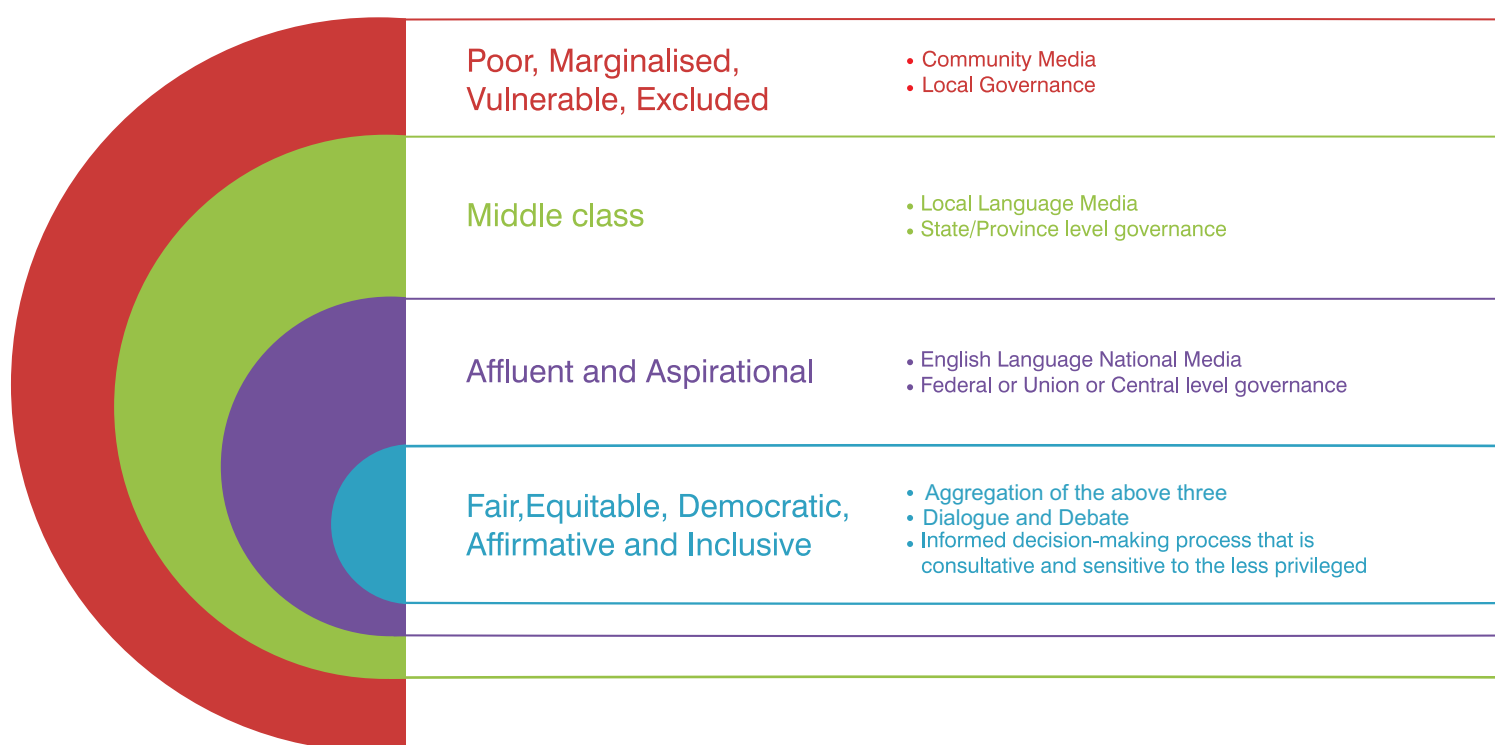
Poor, Marginalised, Vulnerable, Excluded

• Community Media
• Local Governance

Middle class

• Local Language Media
• State/Province level governance

Affluent and Aspirational

• English Language National Media
• Federal or Union or Central level governance

Fair,Equitable, Democratic, Affirmative and Inclusive

• Aggregation of the above three
• Dialogue and Debate
• Informed decision-making process that is consultative and sensitive to the less privileged